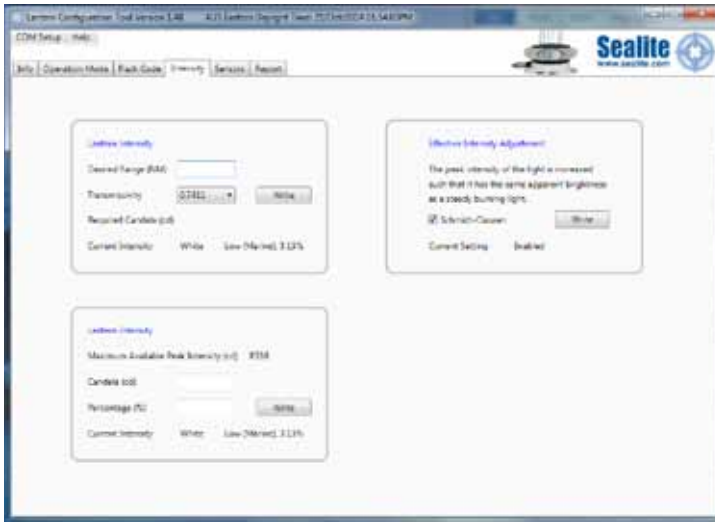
Lantern Configuration Tool Version 1.48 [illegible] Sealite Copyright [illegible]

COM Setup Help

Info Operation Mode Flash Code Intensity Sensors Report

Sealite
www.sealite.com

Lantern Intensity

Desired Range (NM)

Transmissivity 0.7401

Write

Required Candela (cd)

Current Intensity White Low (Marine), 3.13%

Effective Intensity Adjustment

The peak intensity of the light is increased such that it has the same apparent brightness as a steady burning light.

Schmidt-Clausen

Write

Current Setting Enabled

Lantern Intensity

Maximum Available Peak Intensity (cd) 8558

Candela (cd)

Percentage (%)

Write

Current Intensity White Low (Marine), 3.13%